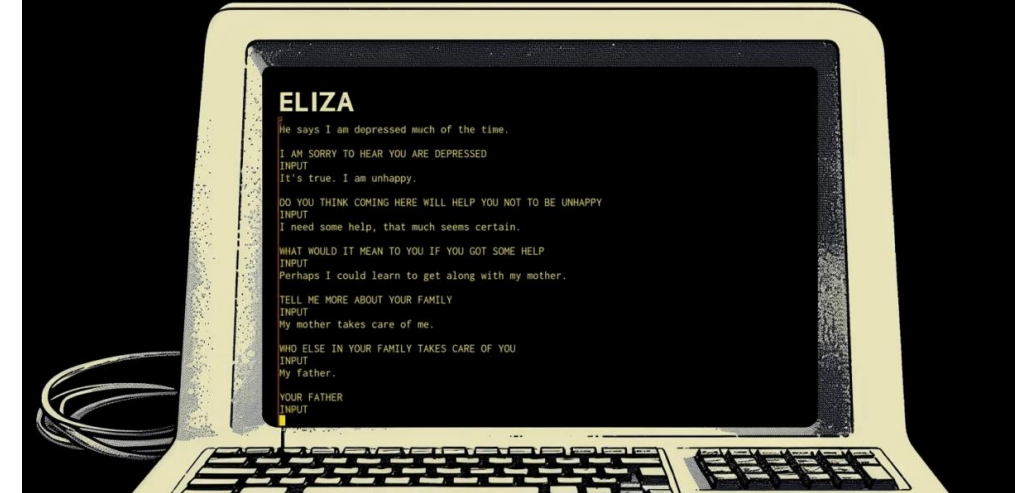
ELIZA

He says I am depressed much of the time.

I AM SORRY TO HEAR YOU ARE DEPRESSED
INPUT
It's true. I am unhappy.

DO YOU THINK COMING HERE WILL HELP YOU NOT TO BE UNHAPPY
INPUT
I need some help, that much seems certain.

WHAT WOULD IT MEAN TO YOU IF YOU GOT SOME HELP
INPUT
Perhaps I could learn to get along with my mother.

TELL ME MORE ABOUT YOUR FAMILY
INPUT
My mother takes care of me.

WHO ELSE IN YOUR FAMILY TAKES CARE OF YOU
INPUT
My father.

YOUR FATHER
INPUT